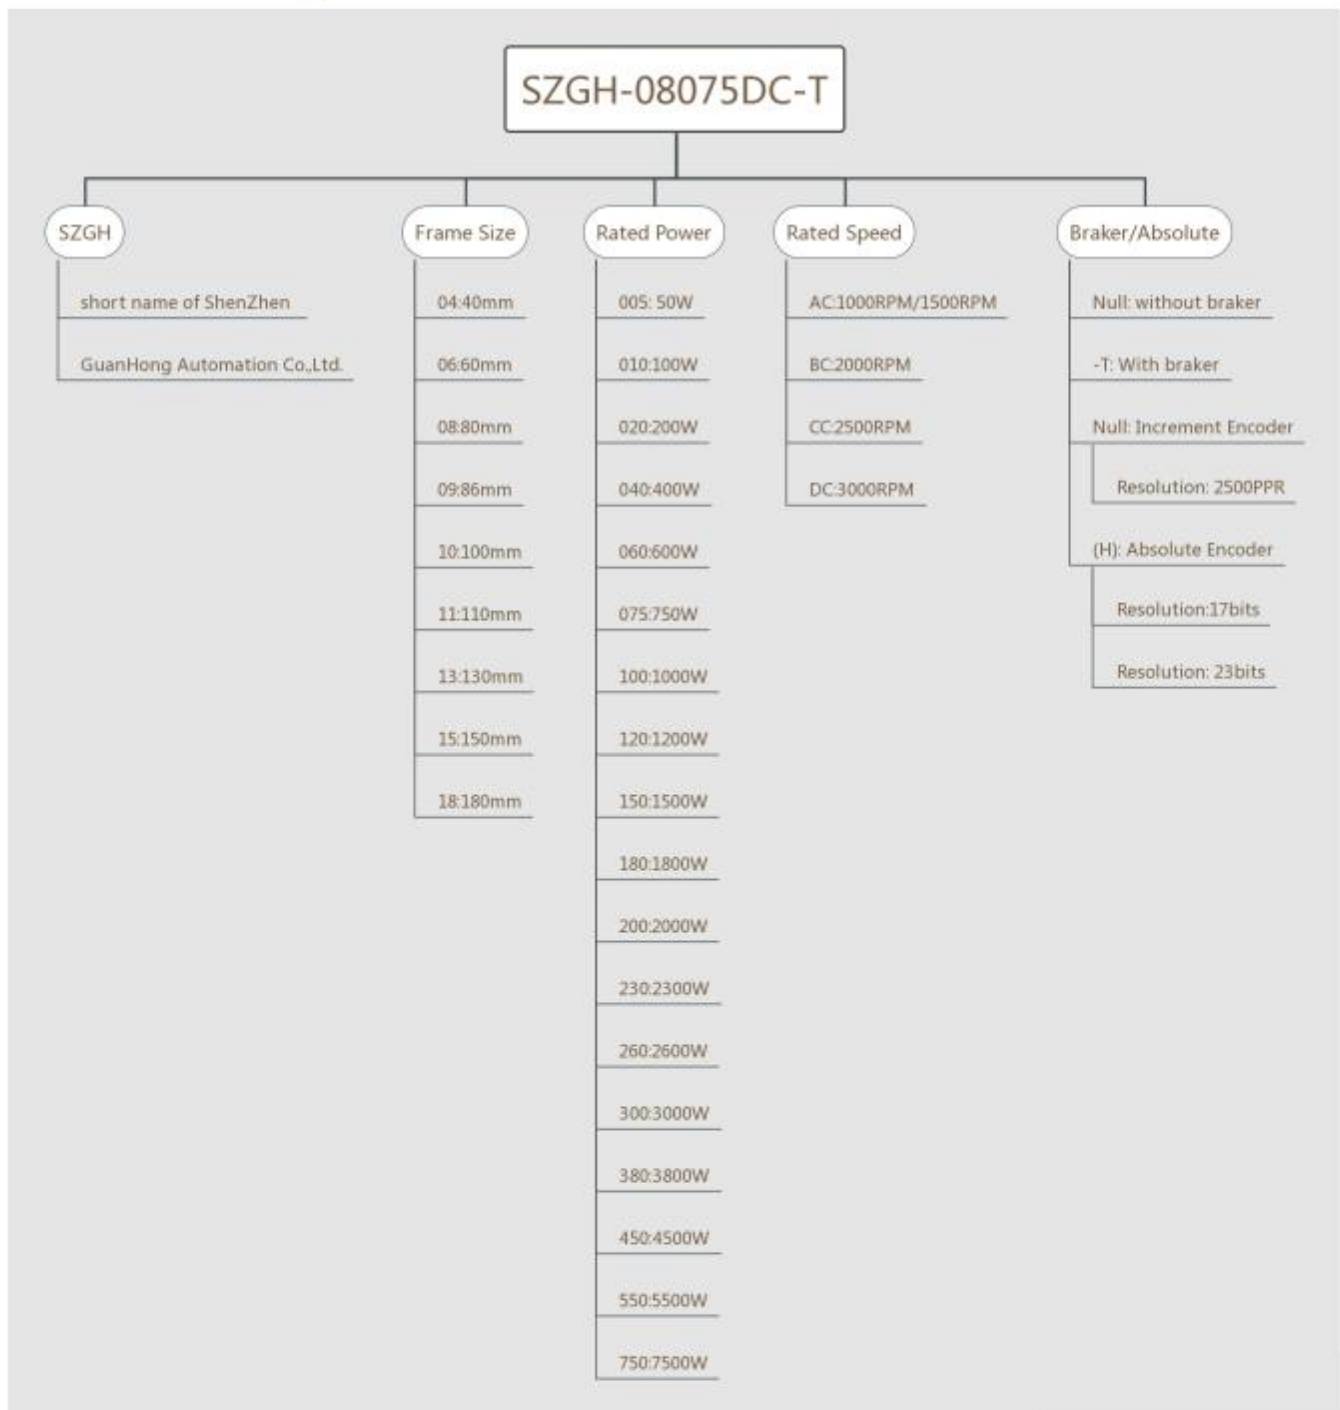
SZGH-08075DC-T

SZGH

short name of ShenZhen

GuanHong Automation Co.,Ltd.

Frame Size

04:40mm

06:60mm

08:80mm

09:86mm

10:100mm

11:110mm

13:130mm

15:150mm

18:180mm

Rated Power

005: 50W

010:100W

020:200W

040:400W

060:600W

075:750W

100:1000W

120:1200W

150:1500W

180:1800W

200:2000W

230:2300W

260:2600W

300:3000W

380:3800W

450:4500W

550:5500W

750:7500W

Rated Speed

AC:1000RPM/1500RPM

BC:2000RPM

CC:2500RPM

DC:3000RPM

Braker/Absolute

Null: without braker

-T: With braker

Null: Increment Encoder

Resolution: 2500PPR

(H): Absolute Encoder

Resolution:17bits

Resolution: 23bits